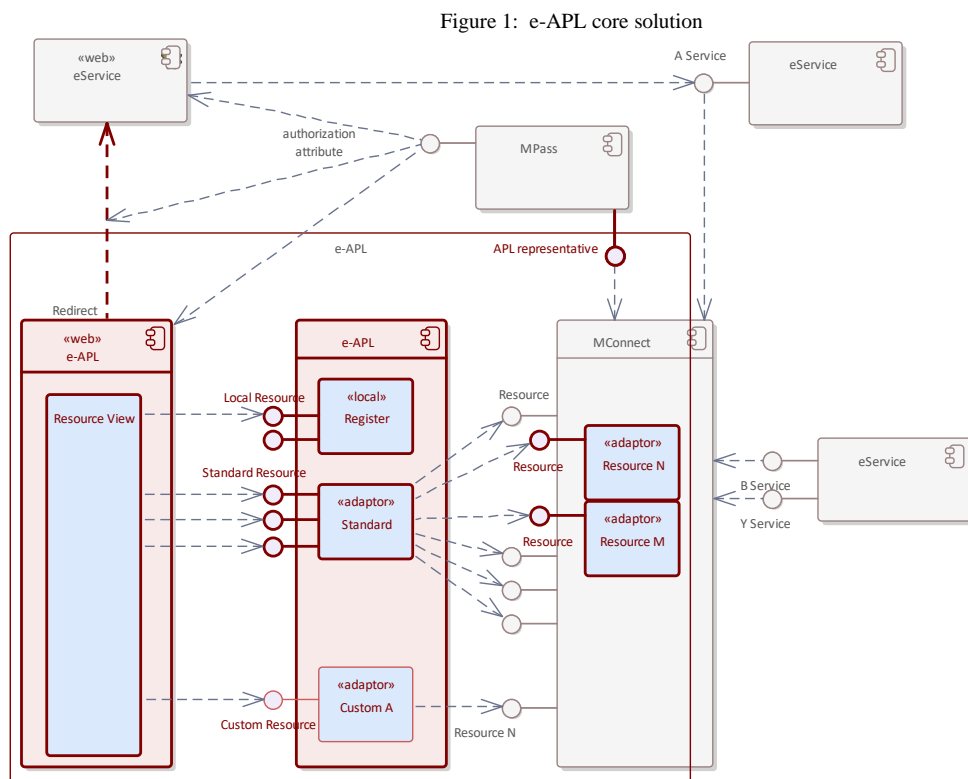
Figure 1: e-APL core solution

«web»
eService

A Service

eService

authorization attribute

MPass

e-APL

APL representative

Redirect

«web»
e-APL

e-APL

MConnect

Resource View

Local Resource

«local»
Register

Resource

Resource

«adaptor»
Resource N

eService

Standard Resource

«adaptor»
Standard

B Service

Y Service

«adaptor»
Resource M

Resource

«adaptor»
Custom A

Custom Resource

Resource N